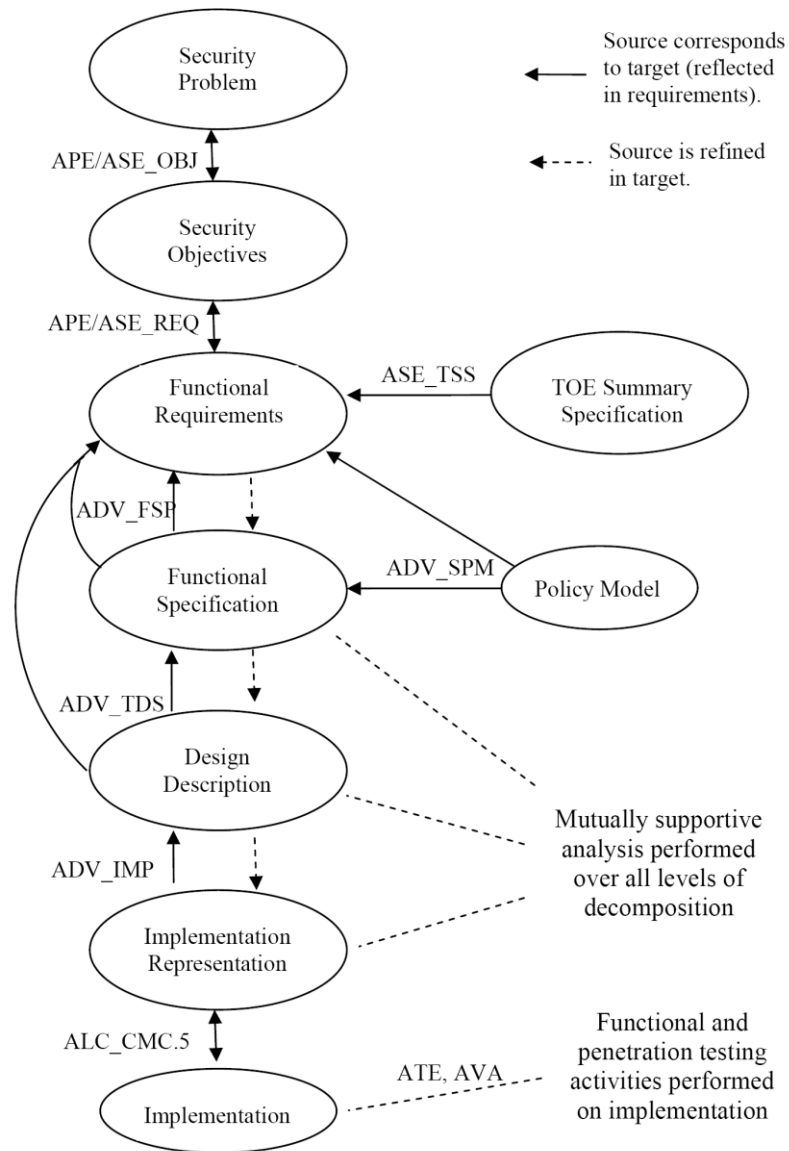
Security Problem

Source corresponds to target (reflected in requirements).

Source is refined in target.

APE/ASE_OBJ

Security Objectives

APE/ASE_REQ

Functional Requirements

ASE_TSS

TOE Summary Specification

ADV_FSP

Functional Specification

ADV_SPM

Policy Model

ADV_TDS

Design Description

Mutually supportive analysis performed over all levels of decomposition

ADV_IMP

Implementation Representation

ALC_CMC.5

Functional and penetration testing activities performed on implementation

ATE, AVA

Implementation